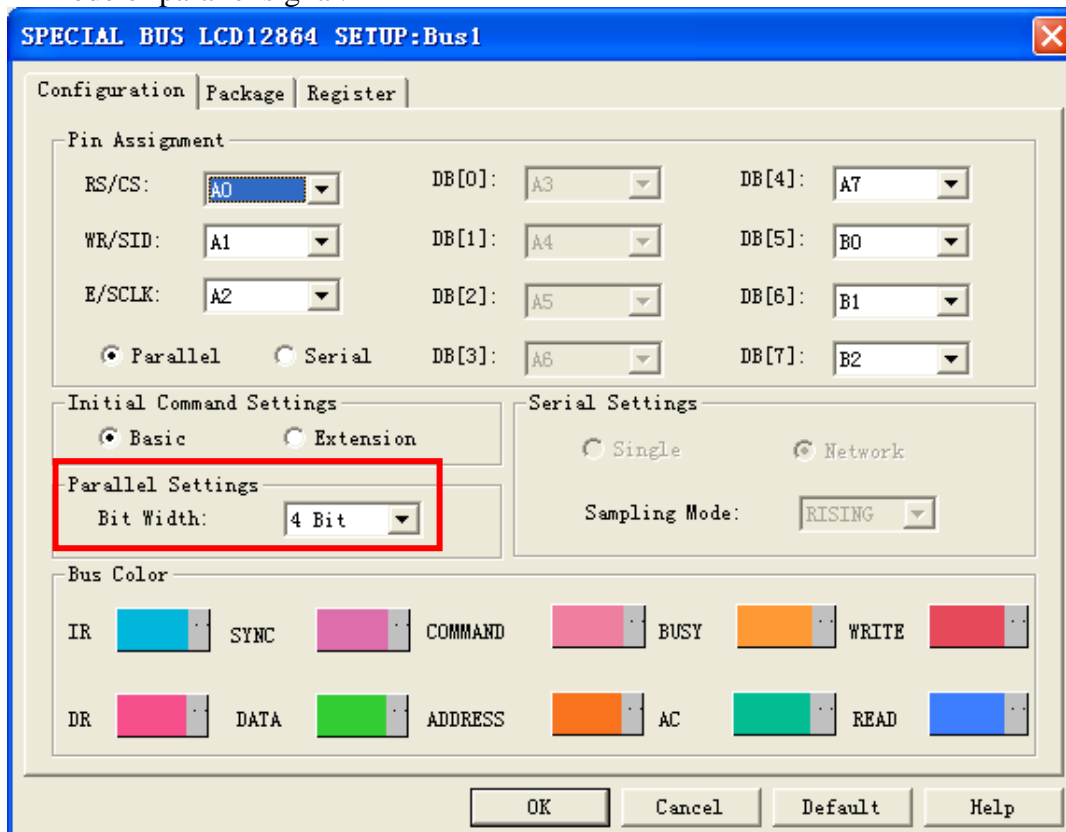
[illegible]

SPECIAL BUS LCD12864 SETUP:Bus1

Configuration | Package | Register

Pin Assignment

RS/CS: A0

WR/SID: A1

E/SCLK: A2

DB[0]: A3

DB[1]: A4

DB[2]: A5

DB[3]: A6

DB[4]: A7

DB[5]: B0

DB[6]: B1

DB[7]: B2

Parallel Serial

Initial Command Settings

Basic Extension

Parallel Settings

Bit Width: 4 Bit

Serial Settings

Single Network

Sampling Mode: RISING

Bus Color

IR SYNC COMMAND BUSY WRITE

DR DATA ADDRESS AC READ

OK Cancel Default Help